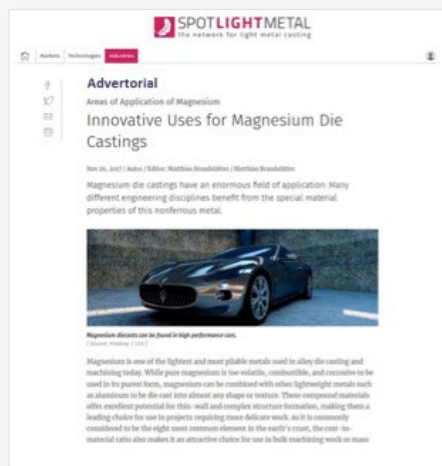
SPOTLIGHTMETAL
the network for light metal casting

Markets Technologies Industries

Advertorial

Areas of Application of Magnesium

Innovative Uses for Magnesium Die Castings

Nov 26, 2017 | Autor / Editor: Matthias Brandstätter / Matthias Brandstätter

Magnesium die castings have an enormous field of application. Many different engineering disciplines benefit from the special material properties of this nonferrous metal.

Magnesium diecasts can be found in high performance cars.
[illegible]

Magnesium is one of the lightest and most pliable metals used in alloy die casting and machining today. While pure magnesium is too volatile, combustible, and corrosive to be used in its purest form, magnesium can be combined with other lightweight metals such as aluminum to be die cast into almost any shape or texture. These compound materials offer excellent potential for thin-wall and complex structure formation, making them a leading choice for use in projects requiring more delicate work. As it is commonly considered to be the eight most common element in the earth's crust, the cost-to-material ratio also makes it an attractive choice for use in bulk machining work or mass